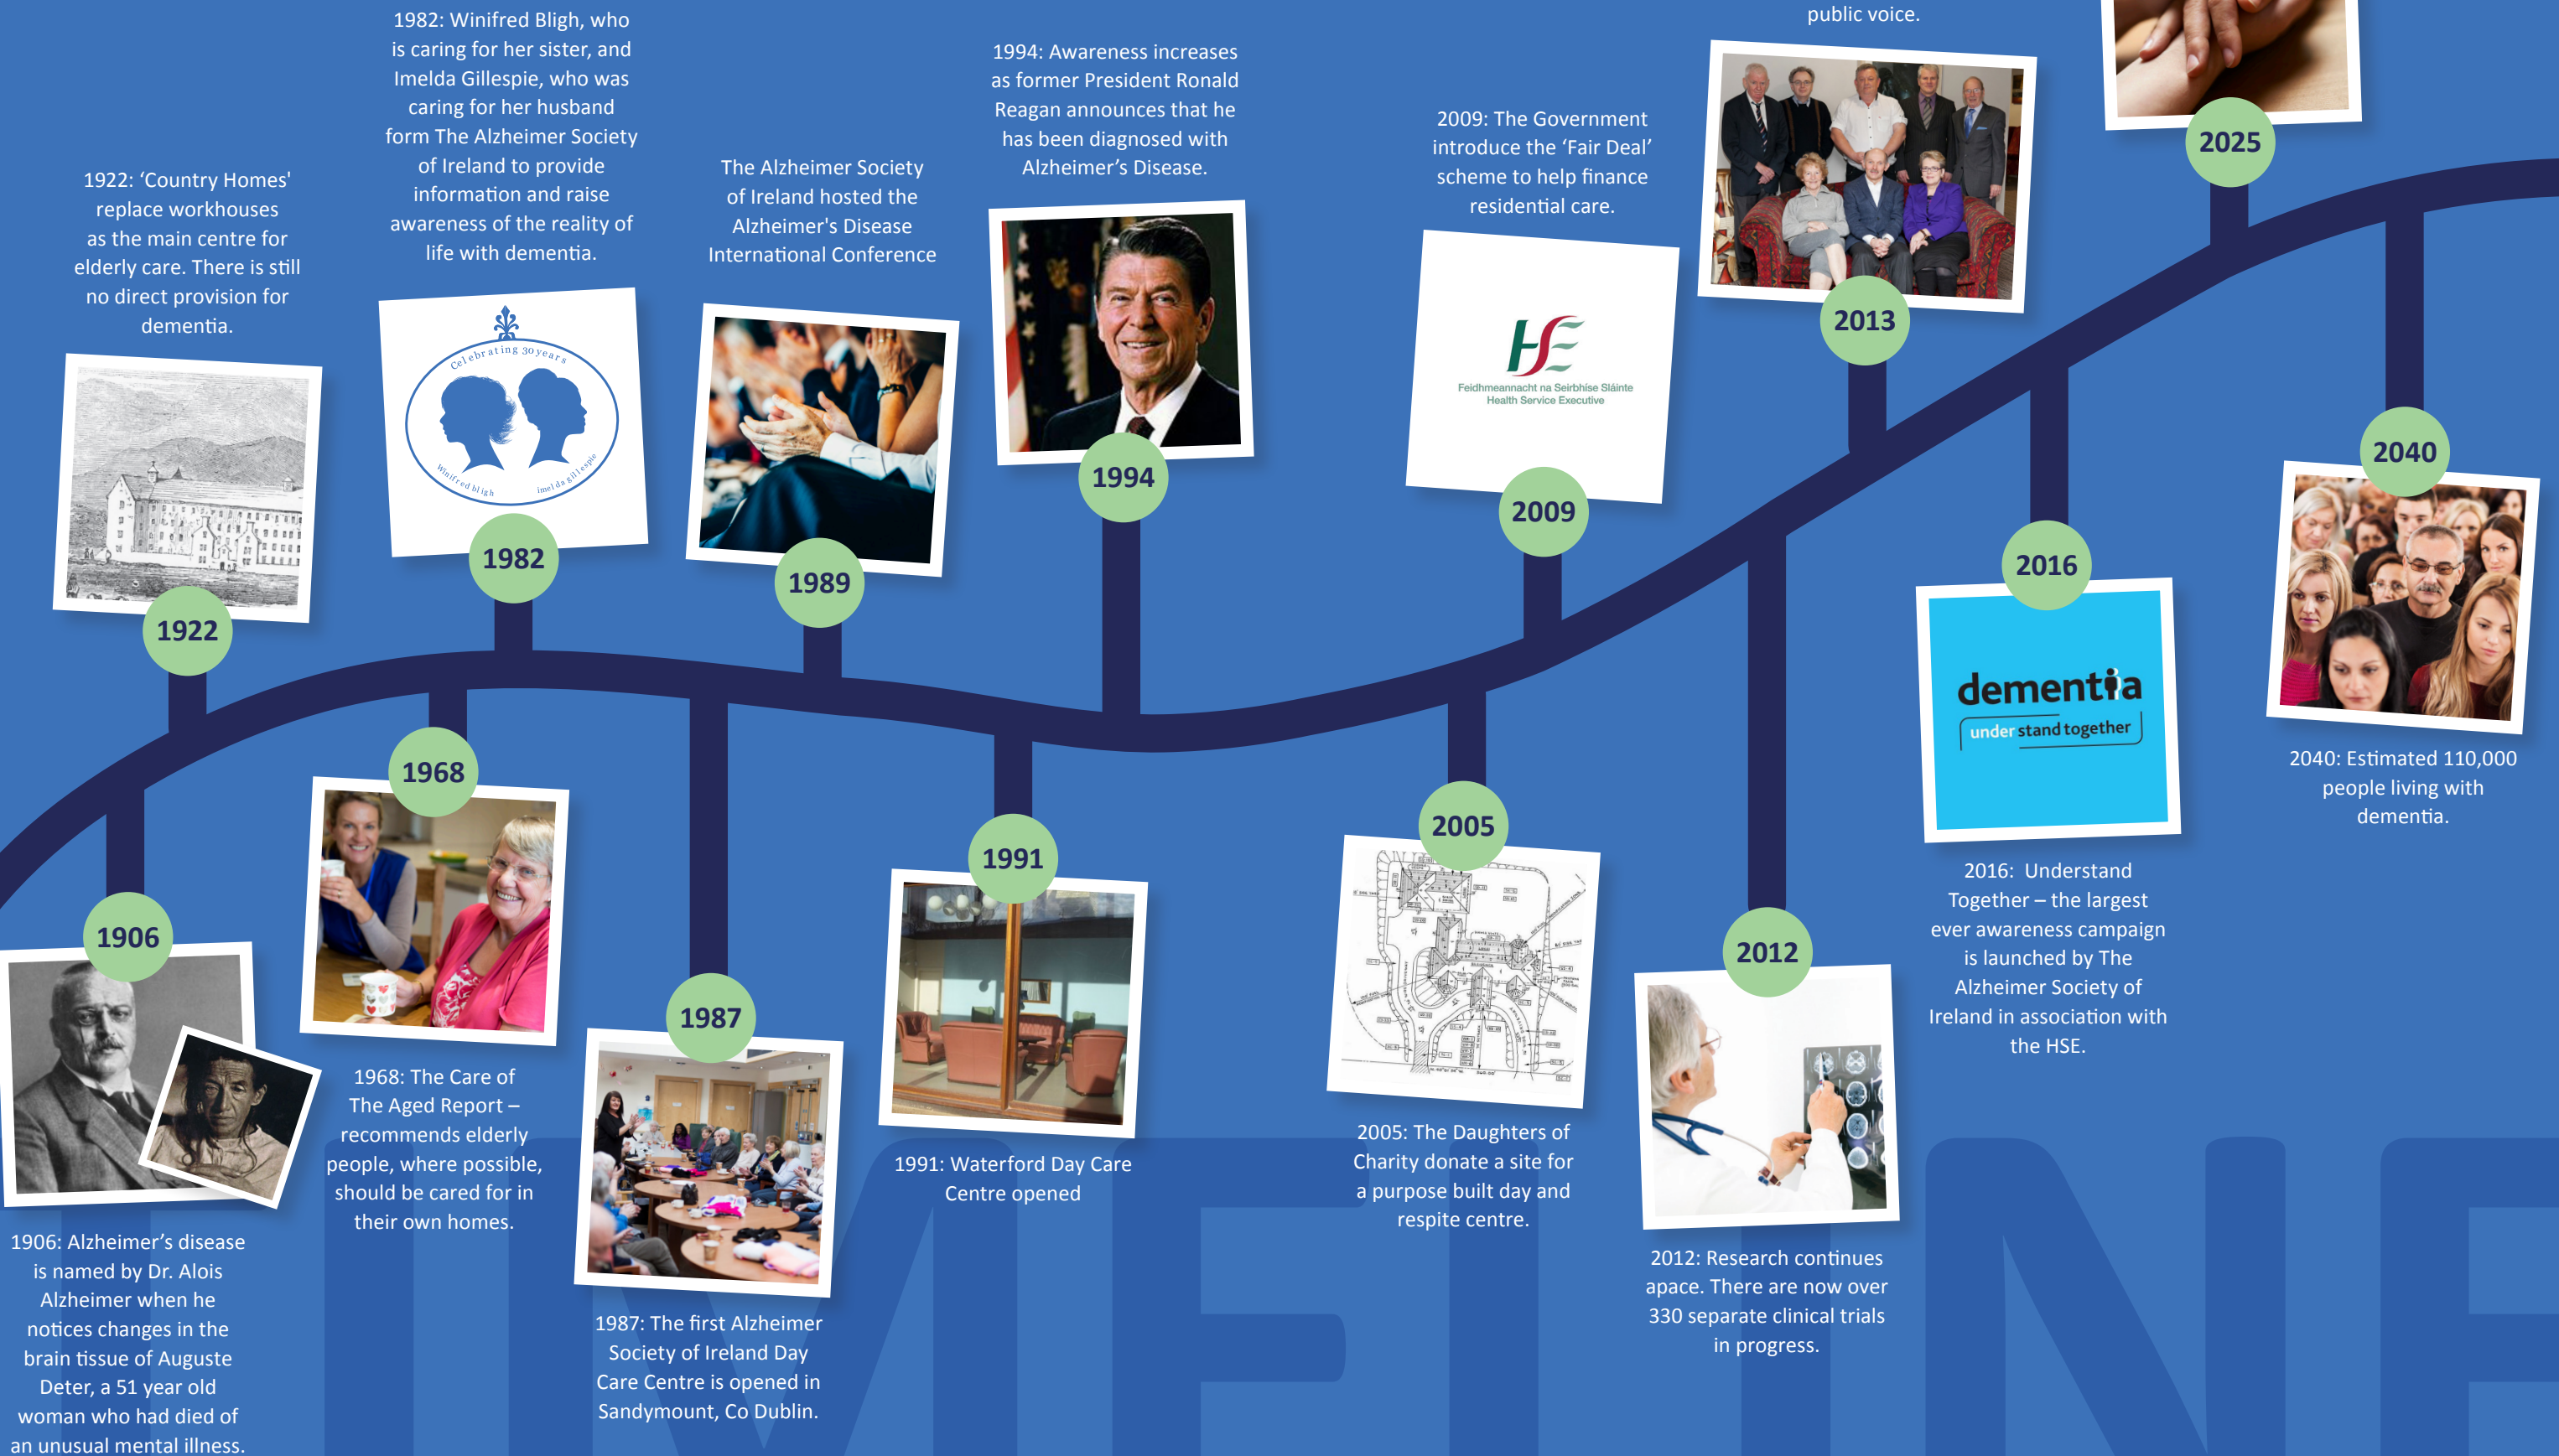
public voice.

1982: Winifred Bligh, who is caring for her sister, and Imelda Gillespie, who was caring for her husband form The Alzheimer Society of Ireland to provide information and raise awareness of the reality of life with dementia.

1994: Awareness increases as former President Ronald Reagan announces that he has been diagnosed with Alzheimer's Disease.

2009: The Government introduce the 'Fair Deal' scheme to help finance residential care.

1922: 'Country Homes' replace workhouses as the main centre for elderly care. There is still no direct provision for dementia.

The Alzheimer Society of Ireland hosted the Alzheimer's Disease International Conference

Celebrating 30 years

Winifred bligh

imelda gillespie

Feidhmeannacht na Seirbhíse Sláinte
Health Service Executive

2025

2013

1922

1982

1989

1994

2009

2040

2016

dementia
understand together

1968

1991

2005

1906

1987

2012

2040: Estimated 110,000 people living with dementia.

2016: Understand Together – the largest ever awareness campaign is launched by The Alzheimer Society of Ireland in association with the HSE.

1968: The Care of The Aged Report – recommends elderly people, where possible, should be cared for in their own homes.

1991: Waterford Day Care Centre opened

2005: The Daughters of Charity donate a site for a purpose built day and respite centre.

1906: Alzheimer's disease is named by Dr. Alois Alzheimer when he notices changes in the brain tissue of Auguste Deter, a 51 year old woman who had died of an unusual mental illness.

1987: The first Alzheimer Society of Ireland Day Care Centre is opened in Sandymount, Co Dublin.

2012: Research continues apace. There are now over 330 separate clinical trials in progress.

TIMELINE